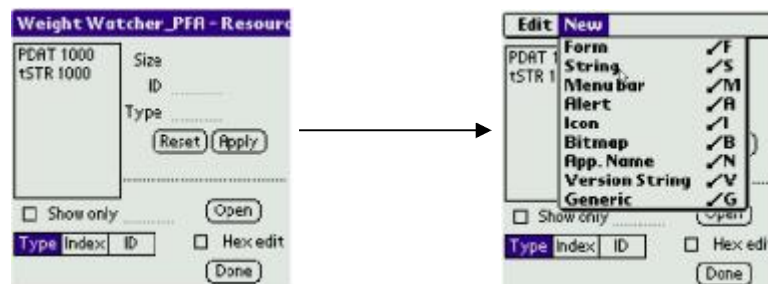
Weight Watcher_PFA - Resourc

PDAT 1000
tSTR 1000

Size
ID
Type

Reset
Apply

Show only
Open

Type
Index
ID
Hex edit

Done

Edit
New

PDAT 1
tSTR 1

Form ⁄F
String ⁄S
Menu bar ⁄M
Alert ⁄A
Icon ⁄I
Bitmap ⁄B
App. Name ⁄N
Version String ⁄V
Generic ⁄G

Show only
Open

Type
Index
ID
Hex edi

Done